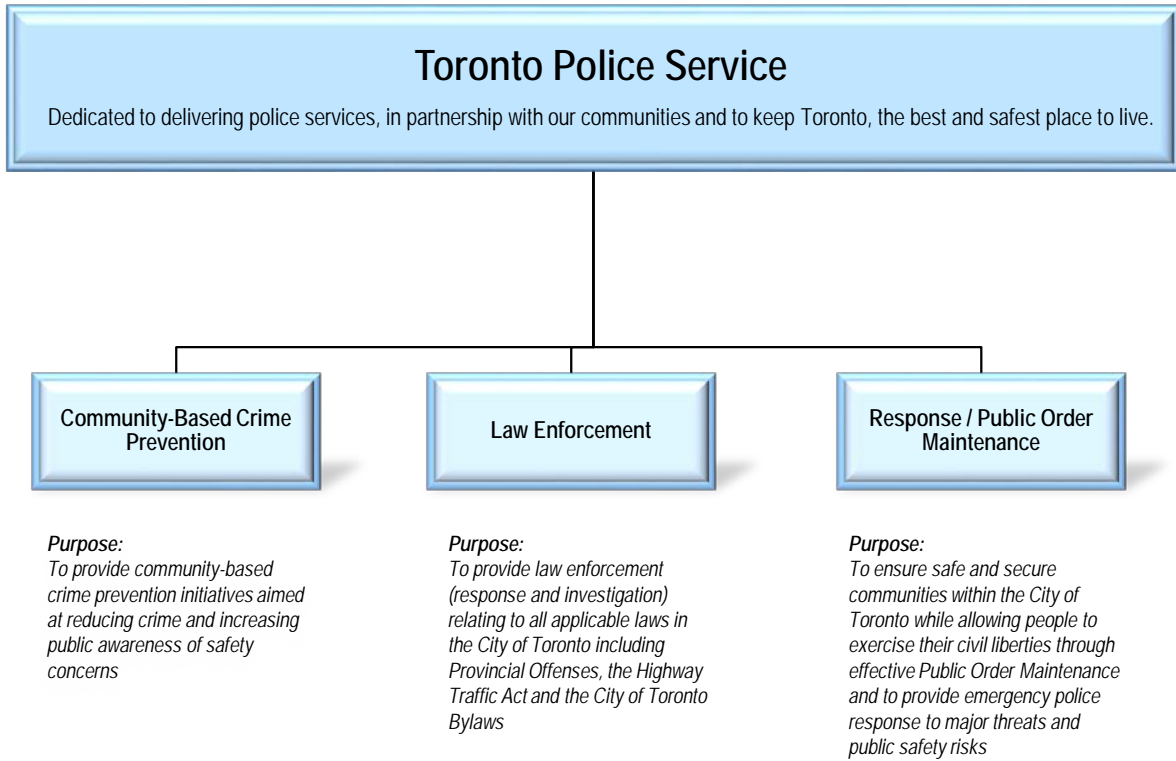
Toronto Police Service

Dedicated to delivering police services, in partnership with our communities and to keep Toronto, the best and safest place to live.

Community-Based Crime Prevention

Law Enforcement

Response / Public Order Maintenance

Purpose:
To provide community-based crime prevention initiatives aimed at reducing crime and increasing public awareness of safety concerns

Purpose:
To provide law enforcement (response and investigation) relating to all applicable laws in the City of Toronto including Provincial Offenses, the Highway Traffic Act and the City of Toronto Bylaws

Purpose:
To ensure safe and secure communities within the City of Toronto while allowing people to exercise their civil liberties through effective Public Order Maintenance and to provide emergency police response to major threats and public safety risks